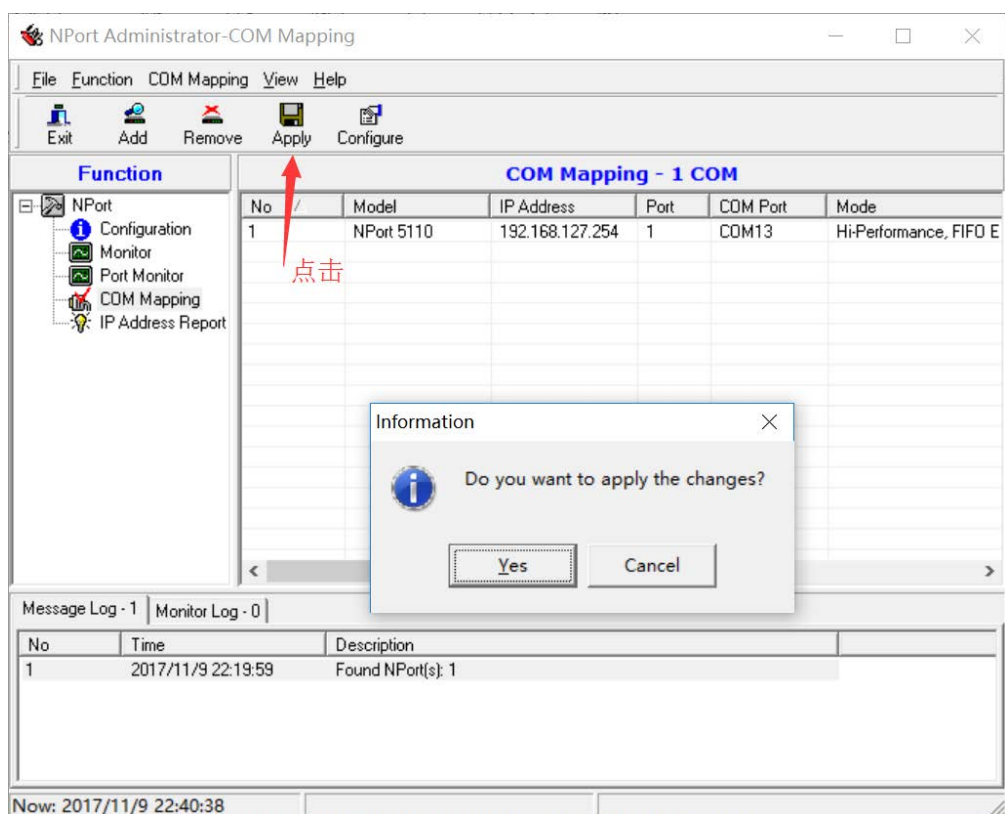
NPort Administrator-COM Mapping

File Function COM Mapping View Help

Exit Add Remove Apply Configure

Function

COM Mapping - 1 COM

NPort
Configuration
Monitor
Port Monitor
COM Mapping
IP Address Report

| No | Model | IP Address | Port | COM Port | Mode |
|---|---|---|---|---|---|
| 1 | NPort 5110 | 192.168.127.254 | 1 | COM13 | Hi-Performance, FIFO E |

点击

Information

Do you want to apply the changes?

Yes Cancel

Message Log - 1 Monitor Log - 0

| No | Time | Description |
|---|---|---|
| 1 | 2017/11/9 22:19:59 | Found NPort(s): 1 |

Now: 2017/11/9 22:40:38